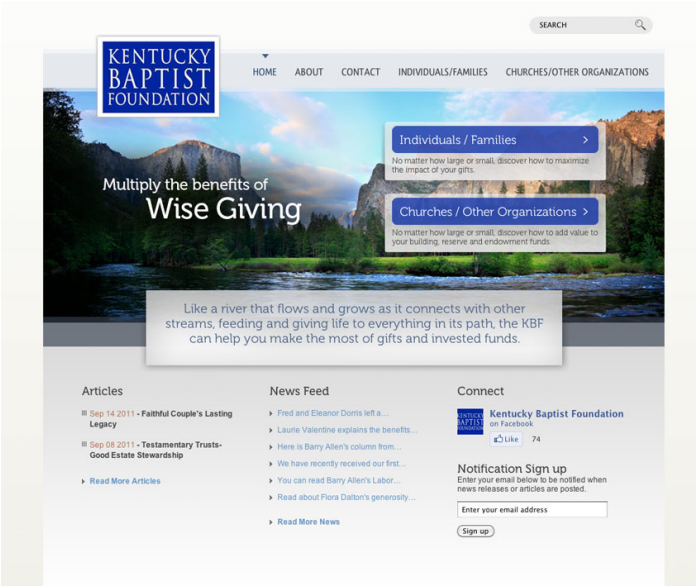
SEARCH

KENTUCKY BAPTIST FOUNDATION

HOME ABOUT CONTACT INDIVIDUALS/FAMILIES CHURCHES/OTHER ORGANIZATIONS

Multiply the benefits of Wise Giving

Individuals / Families >
No matter how large or small, discover how to maximize the impact of your gifts.

Churches / Other Organizations >
No matter how large or small, discover how to add value to your building, reserve and endowment funds.

Like a river that flows and grows as it connects with other streams, feeding and giving life to everything in its path, the KBF can help you make the most of gifts and invested funds.

Articles

Sep 14 2011 - Faithful Couple's Lasting Legacy

Sep 08 2011 - Testamentary Trusts- Good Estate Stewardship

Read More Articles

News Feed

Fred and Eleanor Dorris left a...
Laurie Valentine explains the benefits...
Here is Barry Allen's column from...
We have recently received our first...
You can read Barry Allen's Labor...
Read about Flora Dalton's generosity...

Read More News

Connect

KENTUCKY BAPTIST FOUNDATION
Kentucky Baptist Foundation on Facebook
Like 74

Notification Sign up
Enter your email below to be notified when news releases or articles are posted.
Enter your email address
Sign up